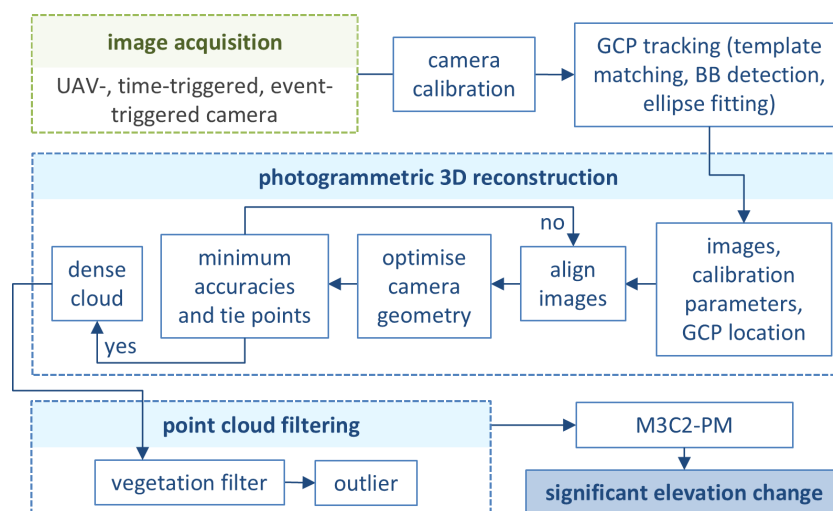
image acquisition

UAV-, time-triggered, event-triggered camera

camera calibration

GCP tracking (template matching, BB detection, ellipse fitting)

photogrammetric 3D reconstruction

no

dense cloud

minimum accuracies and tie points

optimise camera geometry

align images

images, calibration parameters, GCP location

yes

point cloud filtering

M3C2-PM

vegetation filter

outlier

significant elevation change